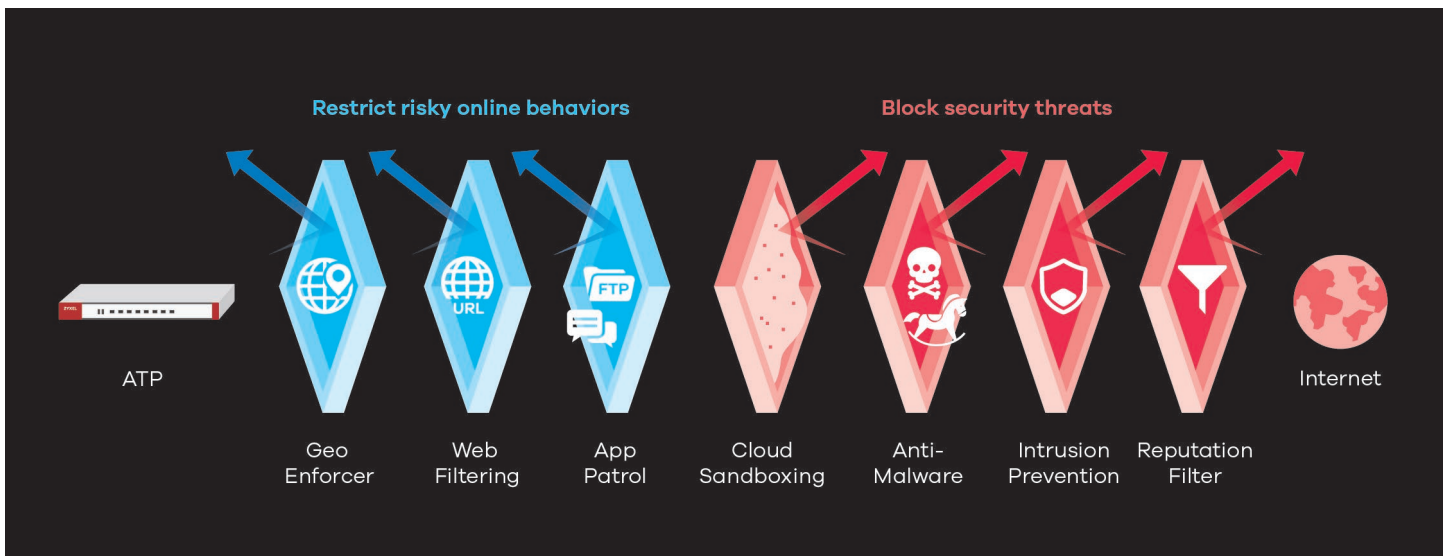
Restrict risky online behaviors

Block security threats

ZYXEL

ATP

URL

FTP

Geo Enforcer

Web Filtering

App Patrol

Cloud Sandboxing

Anti-Malware

Intrusion Prevention

Reputation Filter

Internet